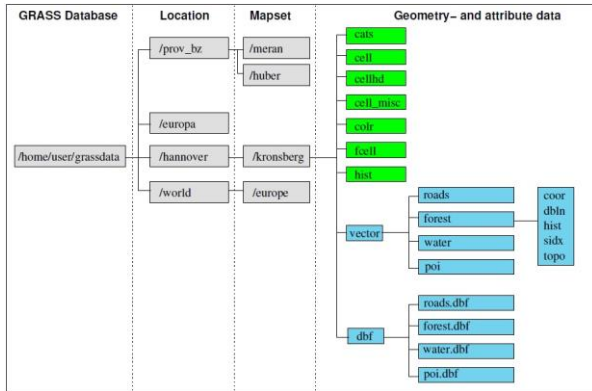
GRASS Database

Location

Mapset

Geometry– and attribute data

/home/user/grassdata

/prov_bz

/europa

/hannover

/world

/meran

/huber

/kronsberg

/europe

cats

cell

cellhd

cell_misc

colr

fcell

hist

vector

roads

forest

water

poi

coor
dbln
hist
sidx
topo

dbf

roads.dbf

forest.dbf

water.dbf

poi.dbf